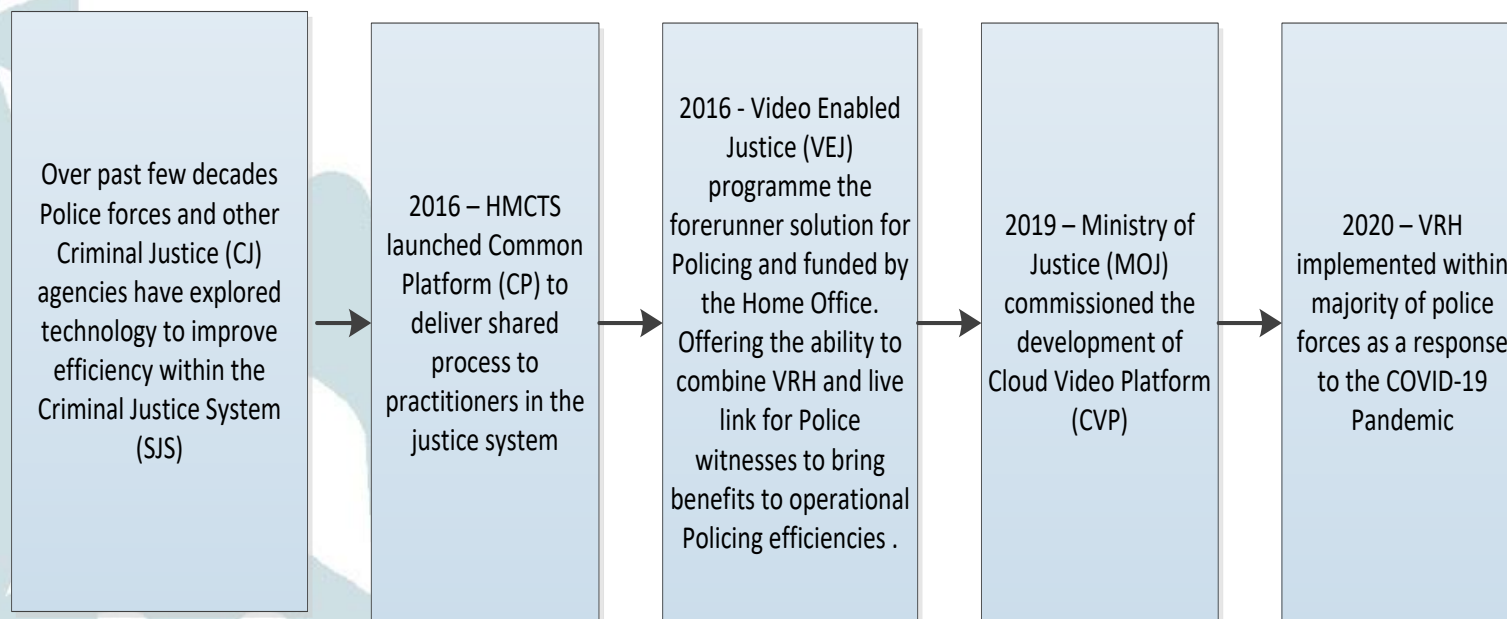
Over past few decades Police forces and other Criminal Justice (CJ) agencies have explored technology to improve efficiency within the Criminal Justice System (SJS)

2016 – HMCTS launched Common Platform (CP) to deliver shared process to practitioners in the justice system

2016 - Video Enabled Justice (VEJ) programme the forerunner solution for Policing and funded by the Home Office. Offering the ability to combine VRH and live link for Police witnesses to bring benefits to operational Policing efficiencies .

2019 – Ministry of Justice (MOJ) commissioned the development of Cloud Video Platform (CVP)

2020 – VRH implemented within majority of police forces as a response to the COVID-19 Pandemic